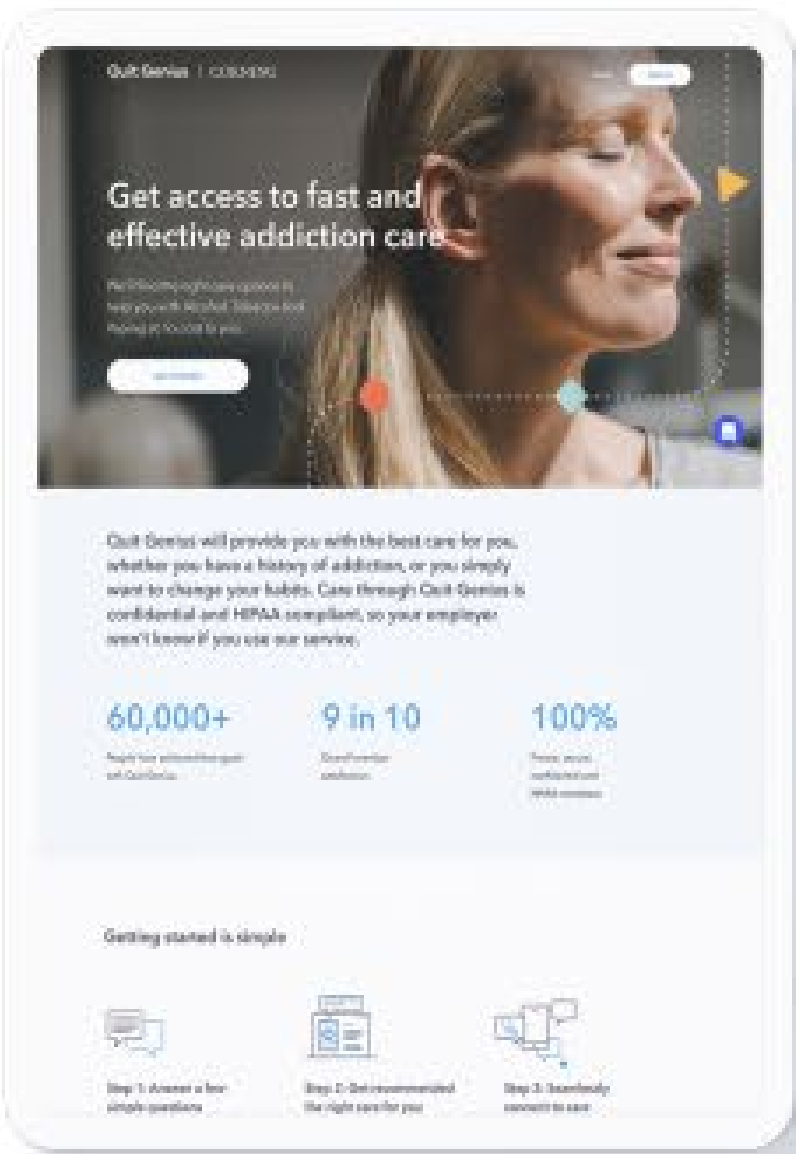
Quit Genius | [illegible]

Get access to fast and effective addiction care

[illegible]

Quit Genius will provide you with the best care for you, whether you have a history of addiction, or you simply want to change your habits. Care through Quit Genius is confidential and HIPAA compliant, so your employer won't know if you use our service.

60,000+

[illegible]

9 in 10

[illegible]

100%

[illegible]

Getting started is simple

Step 1: Answer a few simple questions

Step 2: Get recommended the right care for you

Step 3: Seamlessly connect to care